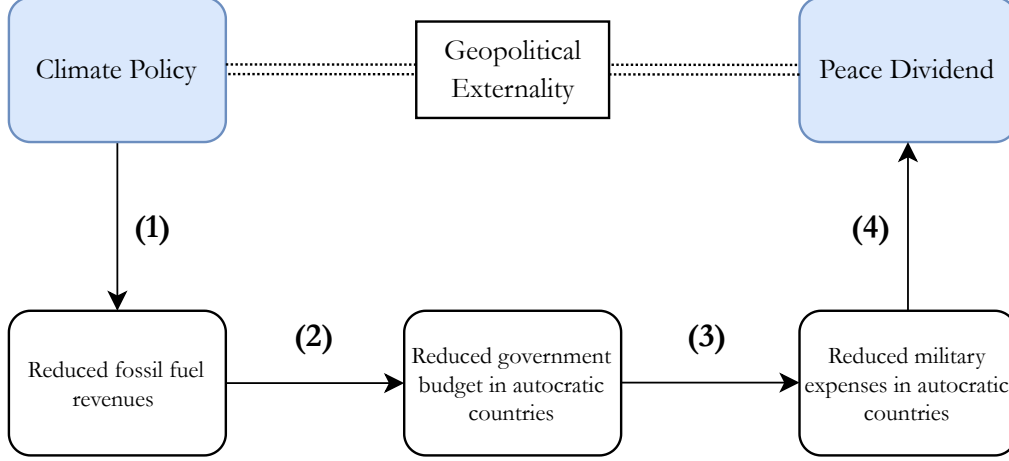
Climate Policy

Geopolitical Externality

Peace Dividend

(1)

(4)

Reduced fossil fuel revenues

(2)

Reduced government budget in autocratic countries

(3)

Reduced military expenses in autocratic countries